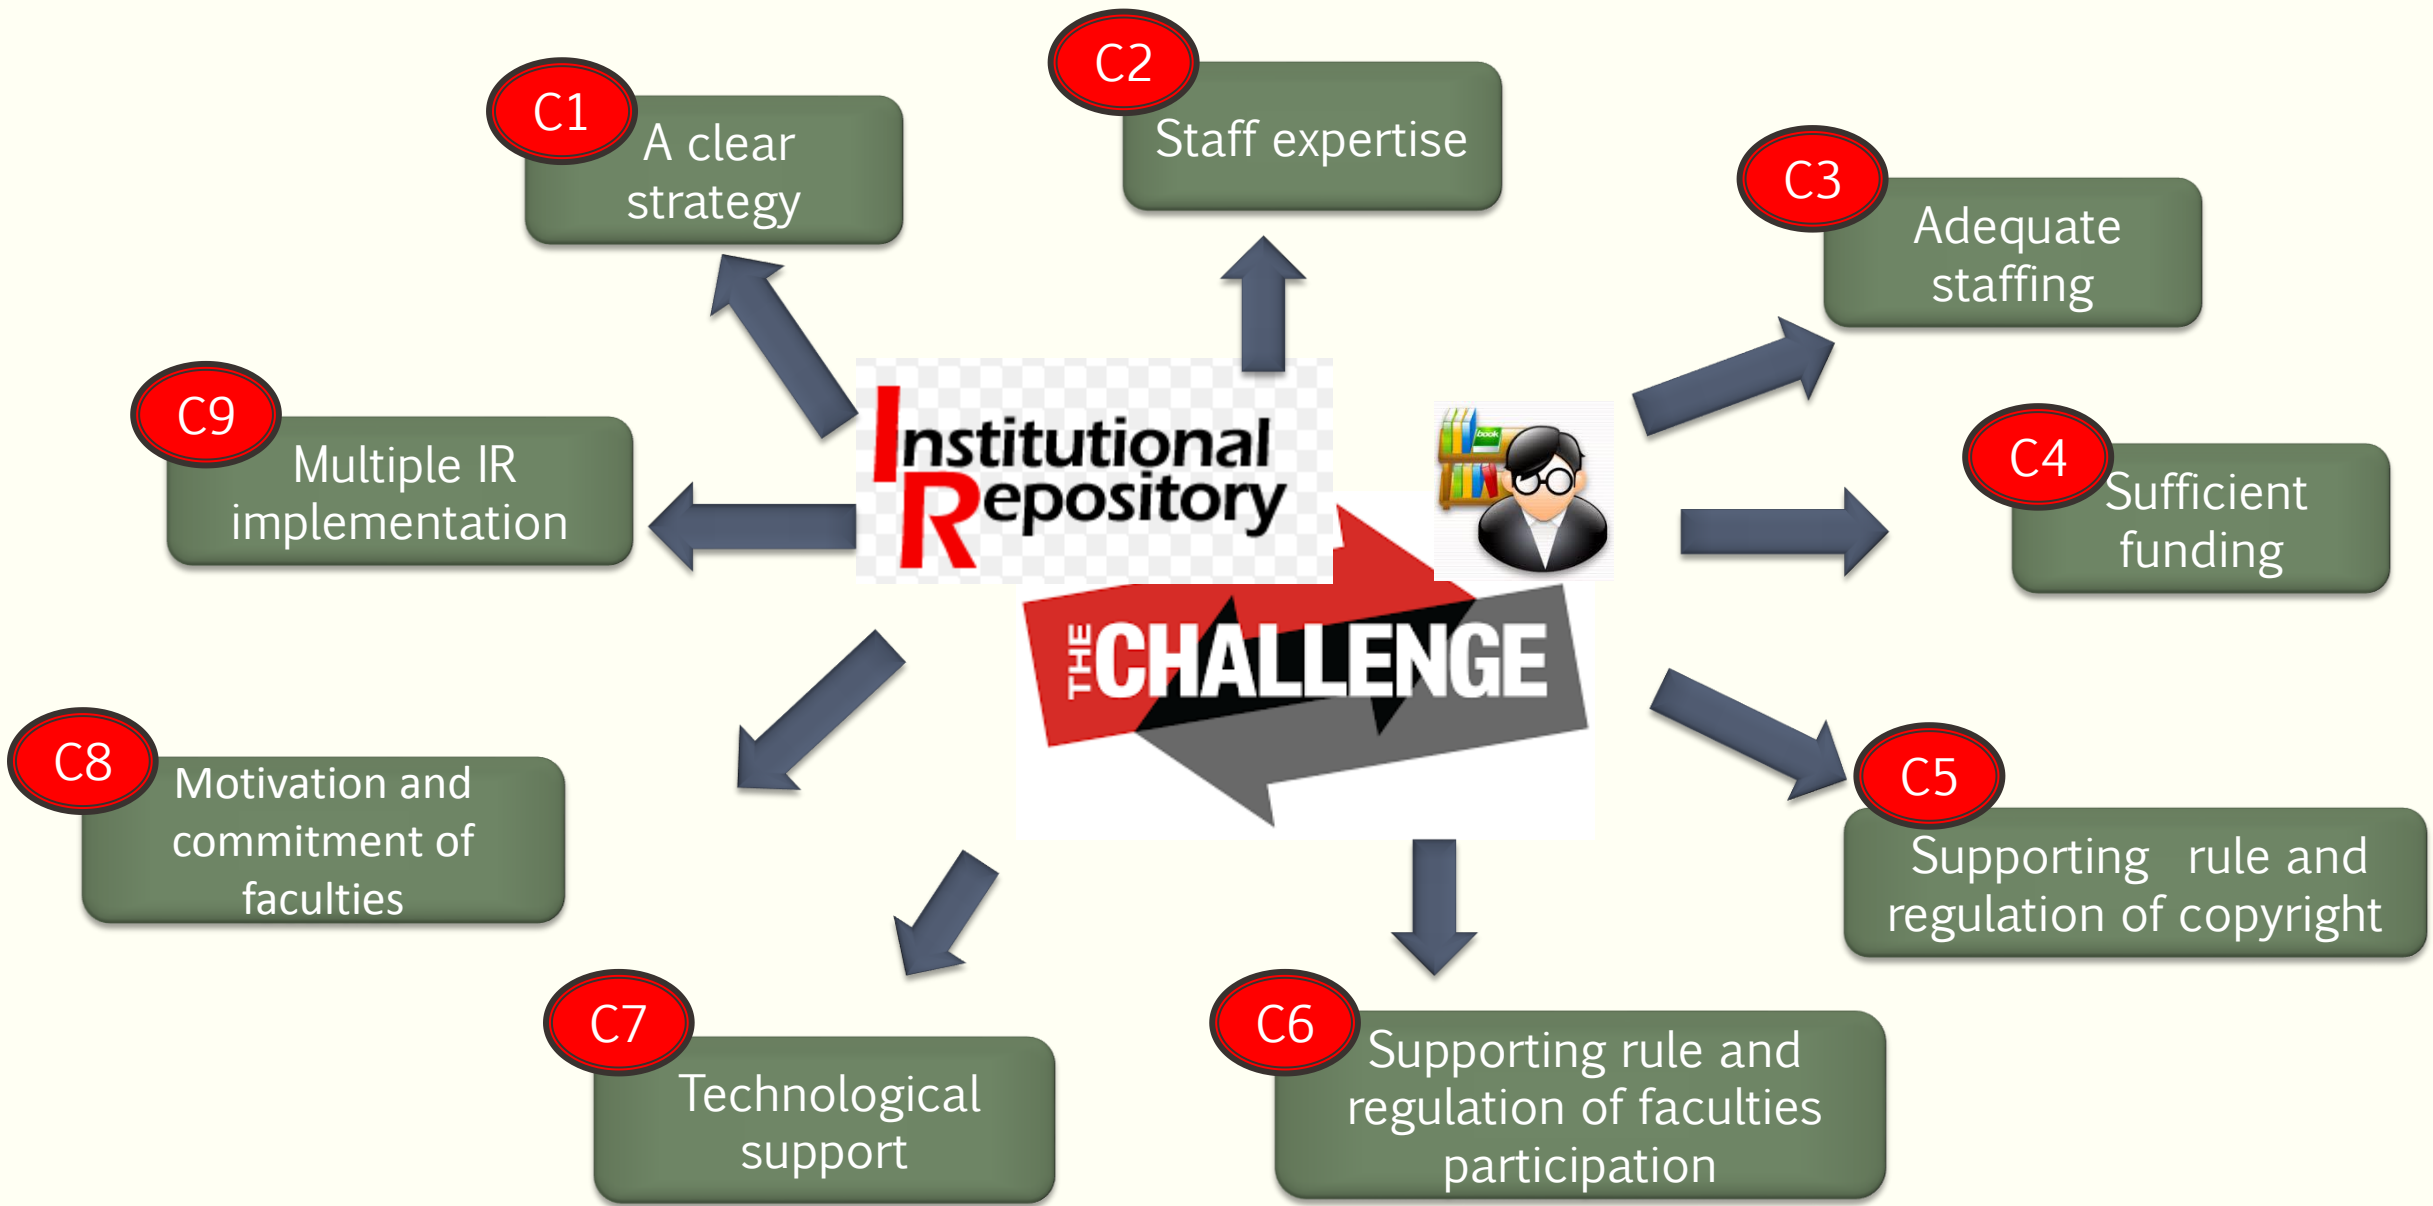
C1
A clear strategy

C2
Staff expertise

C3
Adequate staffing

C9
Multiple IR implementation

Institutional Repository

book

C4
Sufficient funding

THE CHALLENGE

C8
Motivation and commitment of faculties

C5
Supporting rule and regulation of copyright

C7
Technological support

C6
Supporting rule and regulation of faculties participation